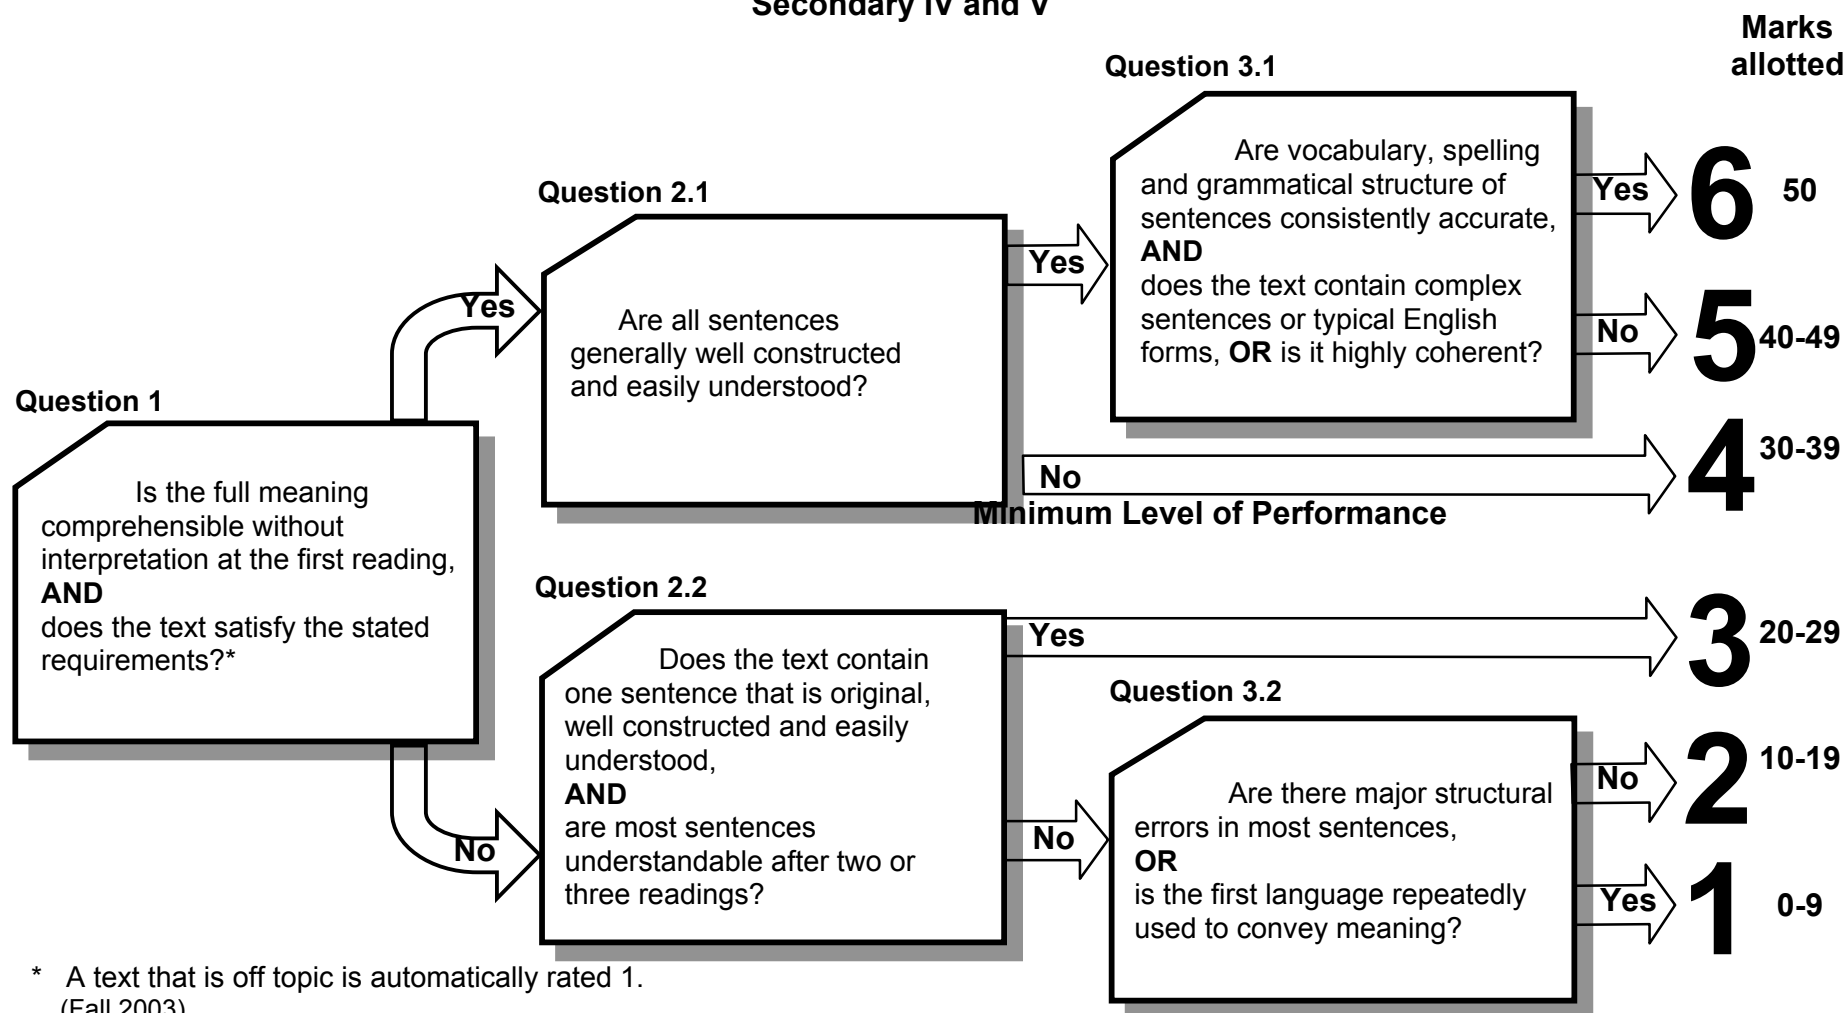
Secondary IV and V

Marks allotted

Question 1

Is the full meaning comprehensible without interpretation at the first reading,
**AND**
does the text satisfy the stated requirements?*

Yes

Question 2.1

Are all sentences generally well constructed and easily understood?

Yes

Question 3.1

Are vocabulary, spelling and grammatical structure of sentences consistently accurate,
**AND**
does the text contain complex sentences or typical English forms, **OR** is it highly coherent?

Yes
6
50

No
5
40-49

No
4
30-39

Minimum Level of Performance

No

Question 2.2

Does the text contain one sentence that is original, well constructed and easily understood,
**AND**
are most sentences understandable after two or three readings?

Yes
3
20-29

No

Question 3.2

Are there major structural errors in most sentences,
**OR**
is the first language repeatedly used to convey meaning?

No
2
10-19

Yes
1
0-9

* A text that is off topic is automatically rated 1.
(Fall 2003)